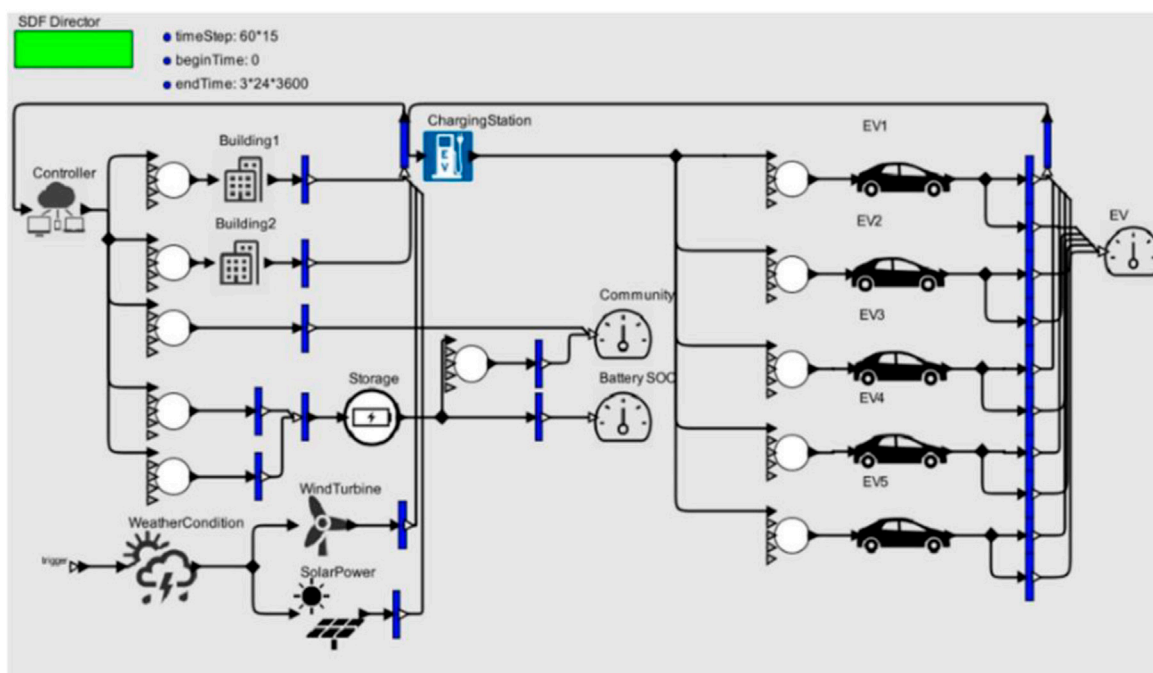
SDF Director

timeStep: 60*15
beginTime: 0
endTime: 3*24*3600

ChargingStation
EV1
Controller
Building1
Building2
EV2
EV
Community
EV3
Storage
Battery SOC
EV4
EV5
WindTurbine
WeatherCondition
trigger
SolarPower